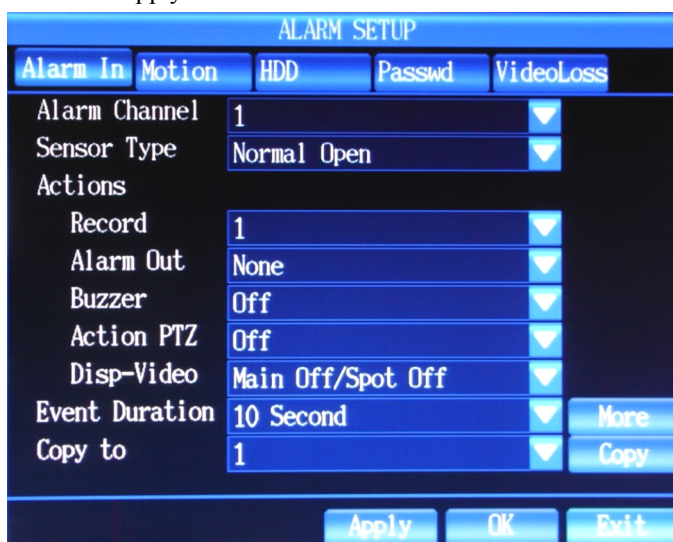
ALARM SETUP

Alarm In Motion HDD Passwd VideoLoss

| | |
|---|---|
| Alarm Channel | 1 |
| Sensor Type | Normal Open |
| Actions | |
| Record | 1 |
| Alarm Out | None |
| Buzzer | Off |
| Action PTZ | Off |
| Disp-Video | Main Off/Spot Off |
| Event Duration | 10 Second |
| Copy to | 1 |

More

Copy

Apply OK Exit